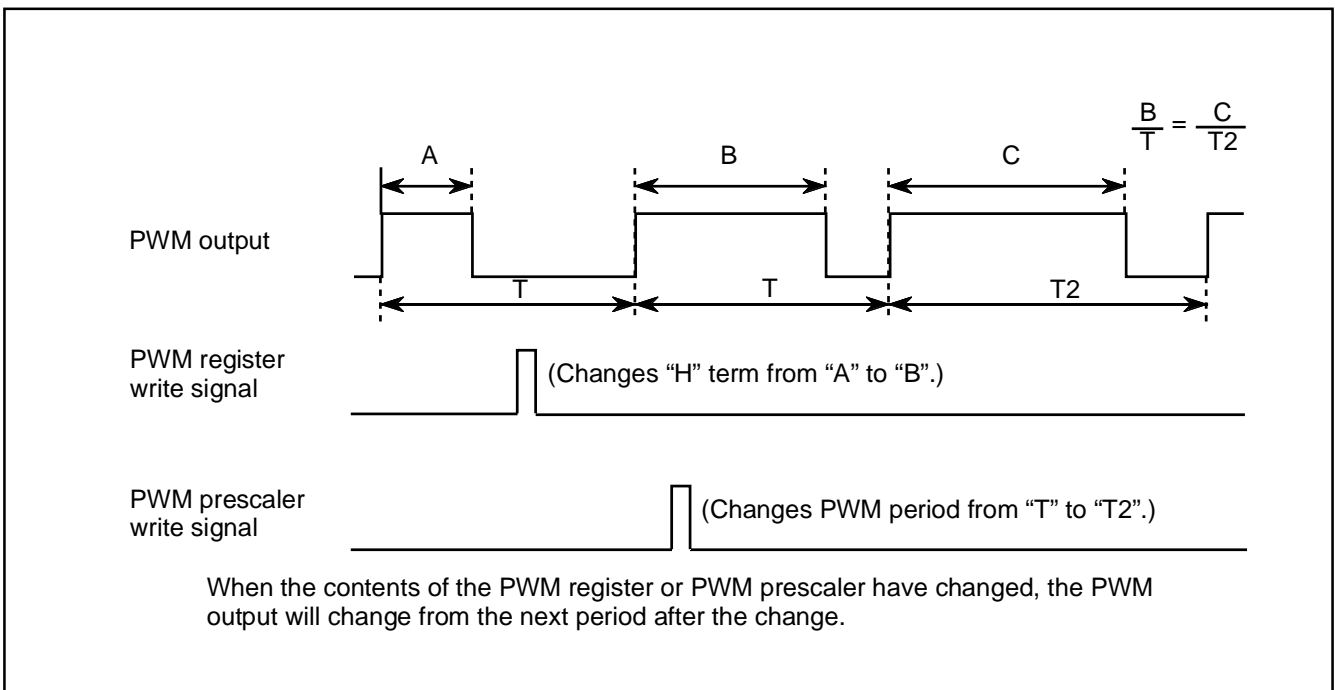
$\frac{B}{T} = \frac{C}{T2}$

A

B

C

PWM output

T

T

T2

PWM register write signal

(Changes “H” term from “A” to “B”.)

PWM prescaler write signal

(Changes PWM period from “T” to “T2”.)

When the contents of the PWM register or PWM prescaler have changed, the PWM output will change from the next period after the change.